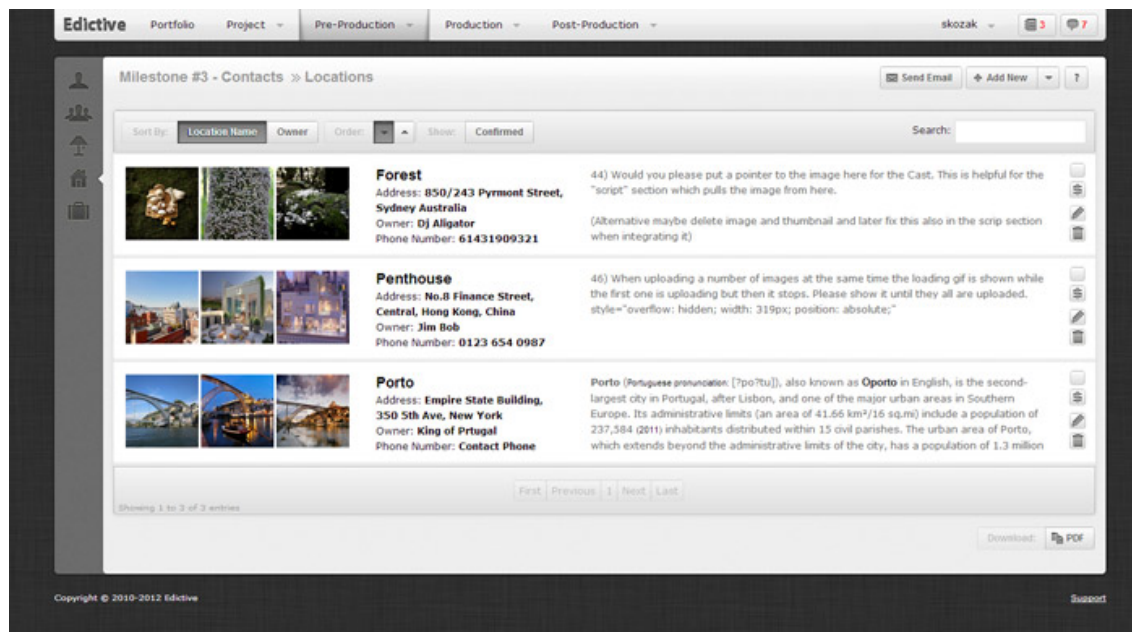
Edictive Portfolio Project Pre-Production Production Post-Production skozak 3 7

Milestone #3 - Contacts » Locations

Send Email + Add New ?

Sort By: Location Name Owner Order: Show: Confirmed Search:

Forest
Address: 850/243 Pyrmont Street, Sydney Australia
Owner: Dj Aligator
Phone Number: 61431909321

44) Would you please put a pointer to the image here for the Cast. This is helpful for the "script" section which pulls the image from here.

(Alternative maybe delete image and thumbnail and later fix this also in the scrip section when integrating it)

Penthouse
Address: No.8 Finance Street, Central, Hong Kong, China
Owner: Jim Bob
Phone Number: 0123 654 0987

46) When uploading a number of images at the same time the loading gif is shown while the first one is uploading but then it stops. Please show it until they all are uploaded. style="overflow: hidden; width: 319px; position: absolute;"

Porto
Address: Empire State Building, 350 5th Ave, New York
Owner: King of Prtugal
Phone Number: Contact Phone

Porto (Portuguese pronunciation: [?po?tu]), also known as Oporto in English, is the second-largest city in Portugal, after Lisbon, and one of the major urban areas in Southern Europe. Its administrative limits (an area of 41.66 km²/16 sq.mi) include a population of 237,584 (2011) inhabitants distributed within 15 civil parishes. The urban area of Porto, which extends beyond the administrative limits of the city, has a population of 1.3 million

First Previous 1 Next Last

Showing 1 to 3 of 3 entries

Download: PDF

Copyright © 2010-2012 Edictive

Support